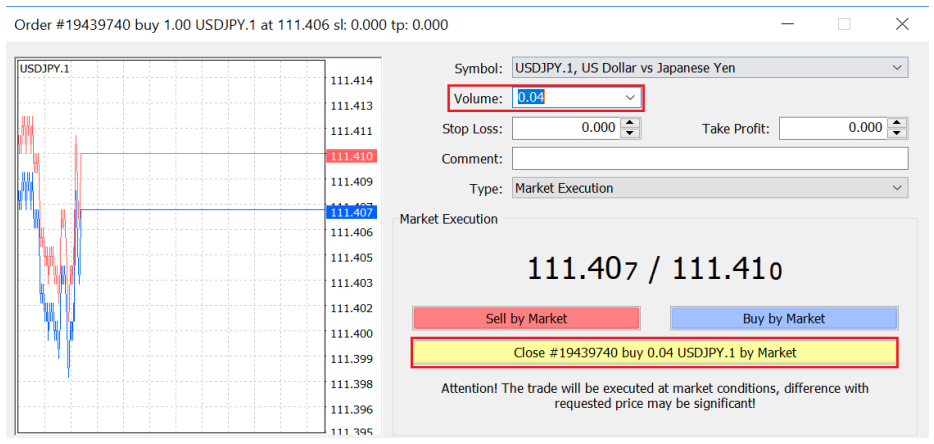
Order #19439740 buy 1.00 USDJPY.1 at 111.406 sl: 0.000 tp: 0.000

USDJPY.1

111.414
111.413
111.411
111.410
111.409
111.407
111.406
111.405
111.403
111.402
111.400
111.399
111.398
111.396
111.395

Symbol: USDJPY.1, US Dollar vs Japanese Yen

Volume: 0.04

Stop Loss: 0.000

Take Profit: 0.000

Comment:

Type: Market Execution

Market Execution

111.407 / 111.410

Sell by Market

Buy by Market

Close #19439740 buy 0.04 USDJPY.1 by Market

Attention! The trade will be executed at market conditions, difference with requested price may be significant!